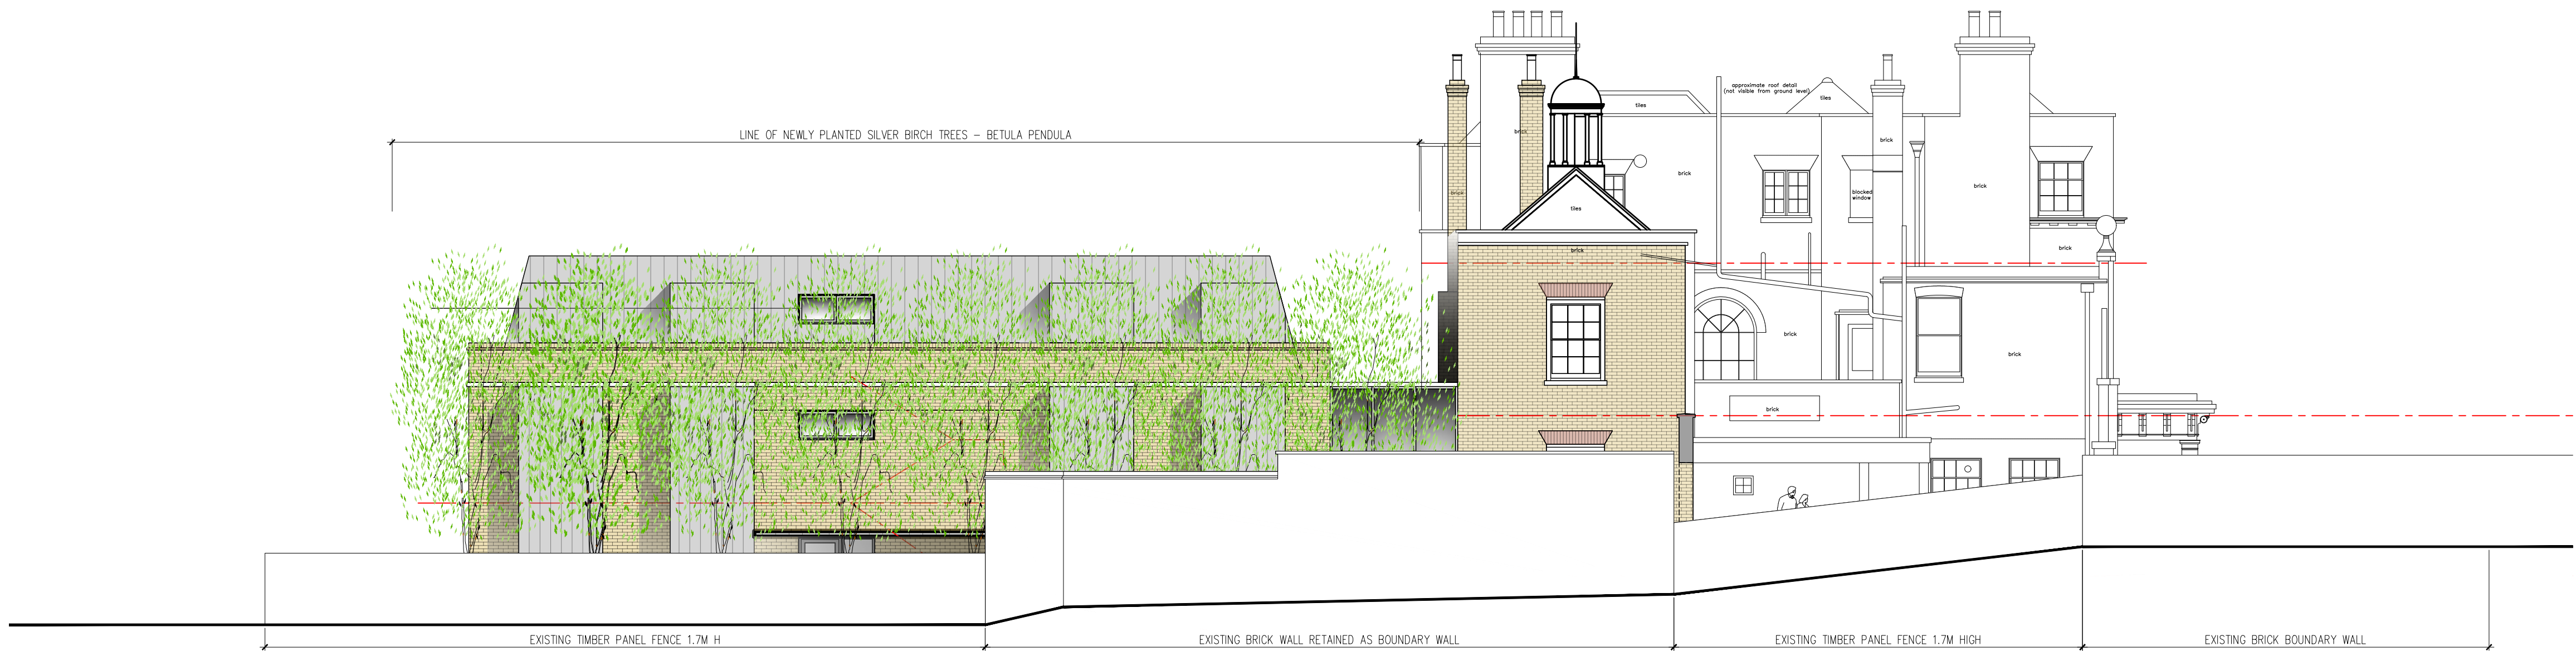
LINE OF NEWLY PLANTED SILVER BIRCH TREES – BETULA PENDULA

approximate roof detail (not visible from ground level)

tiles

tiles

brick

brick

brick

tiles

brick

brick

blocked window

brick

brick

brick

brick

brick

brick

EXISTING TIMBER PANEL FENCE 1.7M H

EXISTING BRICK WALL RETAINED AS BOUNDARY WALL

EXISTING TIMBER PANEL FENCE 1.7M HIGH

EXISTING BRICK BOUNDARY WALL